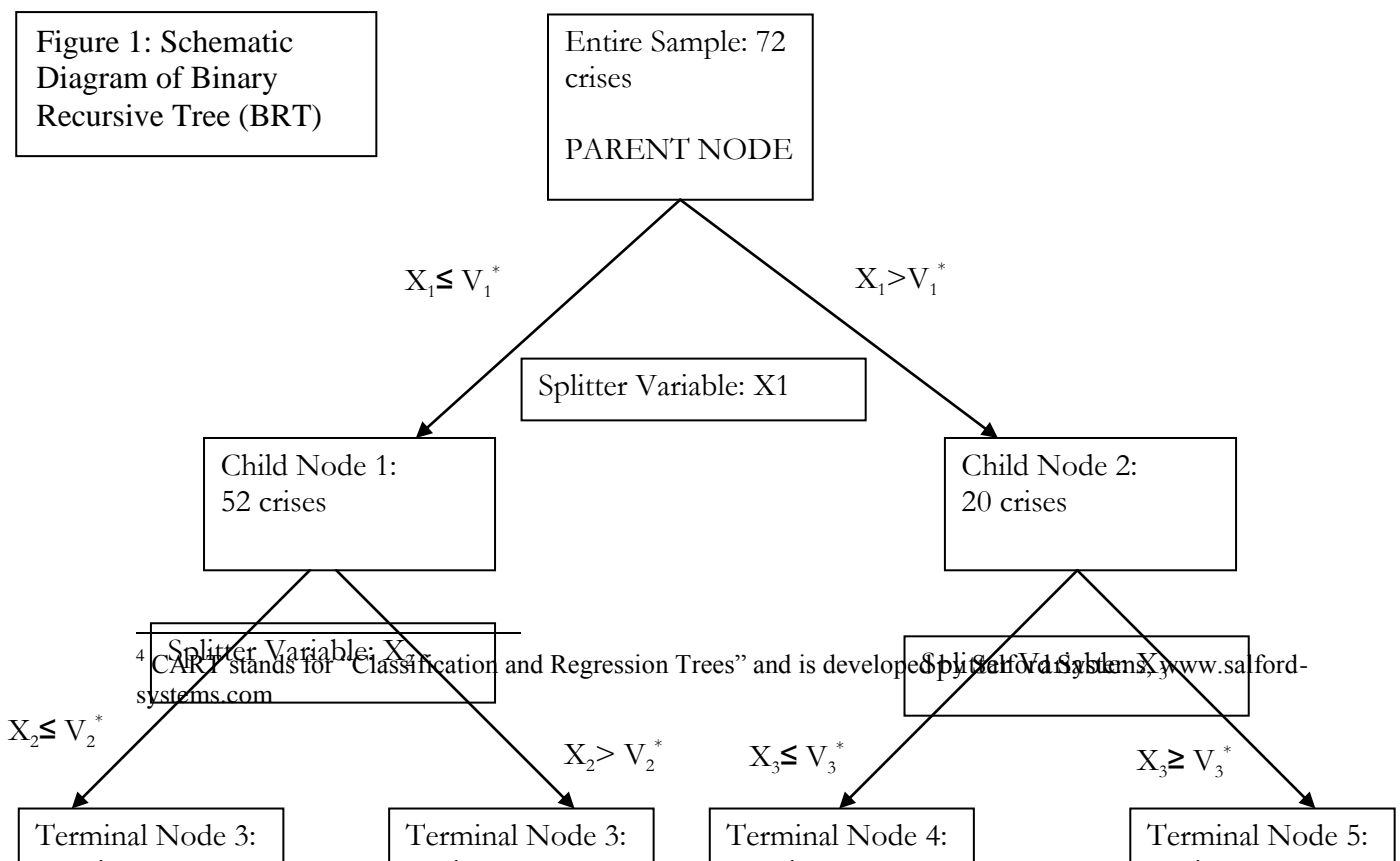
Figure 1: Schematic Diagram of Binary Recursive Tree (BRT)

Entire Sample: 72 crises

PARENT NODE

$X_1 \leq V_1^*$

$X_1 > V_1^*$

Splitter Variable: X1

Child Node 1: 52 crises

Child Node 2: 20 crises

Splitter Variable: $X_2$

Splitter Variable: $X_3$

$^4$ CART stands for "Classification and Regression Trees" and is developed by Salford Systems, www.salford-systems.com

$X_2 \leq V_2^*$

$X_2 > V_2^*$

$X_3 \leq V_3^*$

$X_3 \geq V_3^*$

Terminal Node 3:

Terminal Node 3:

Terminal Node 4:

Terminal Node 5: